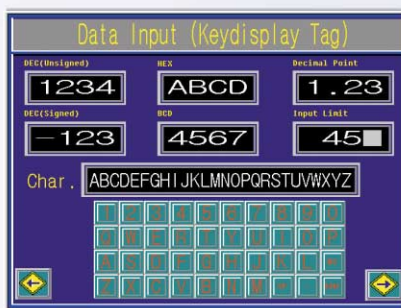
Data Input (Keydisplay Tag)

DEC(Unsigned)
1234

HEX
ABCD

Decimal Point
1.23

DEC(Signed)
-123

BCD
4567

Input Limit
45

Char. ABCDEFGHIJKLMNOPQRSTUVWXYZ

1 2 3 4 5 6 7 8 9 0
Q W E R T Y U I O P
A S D F G H J K L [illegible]
Z X C V B N M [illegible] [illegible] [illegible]